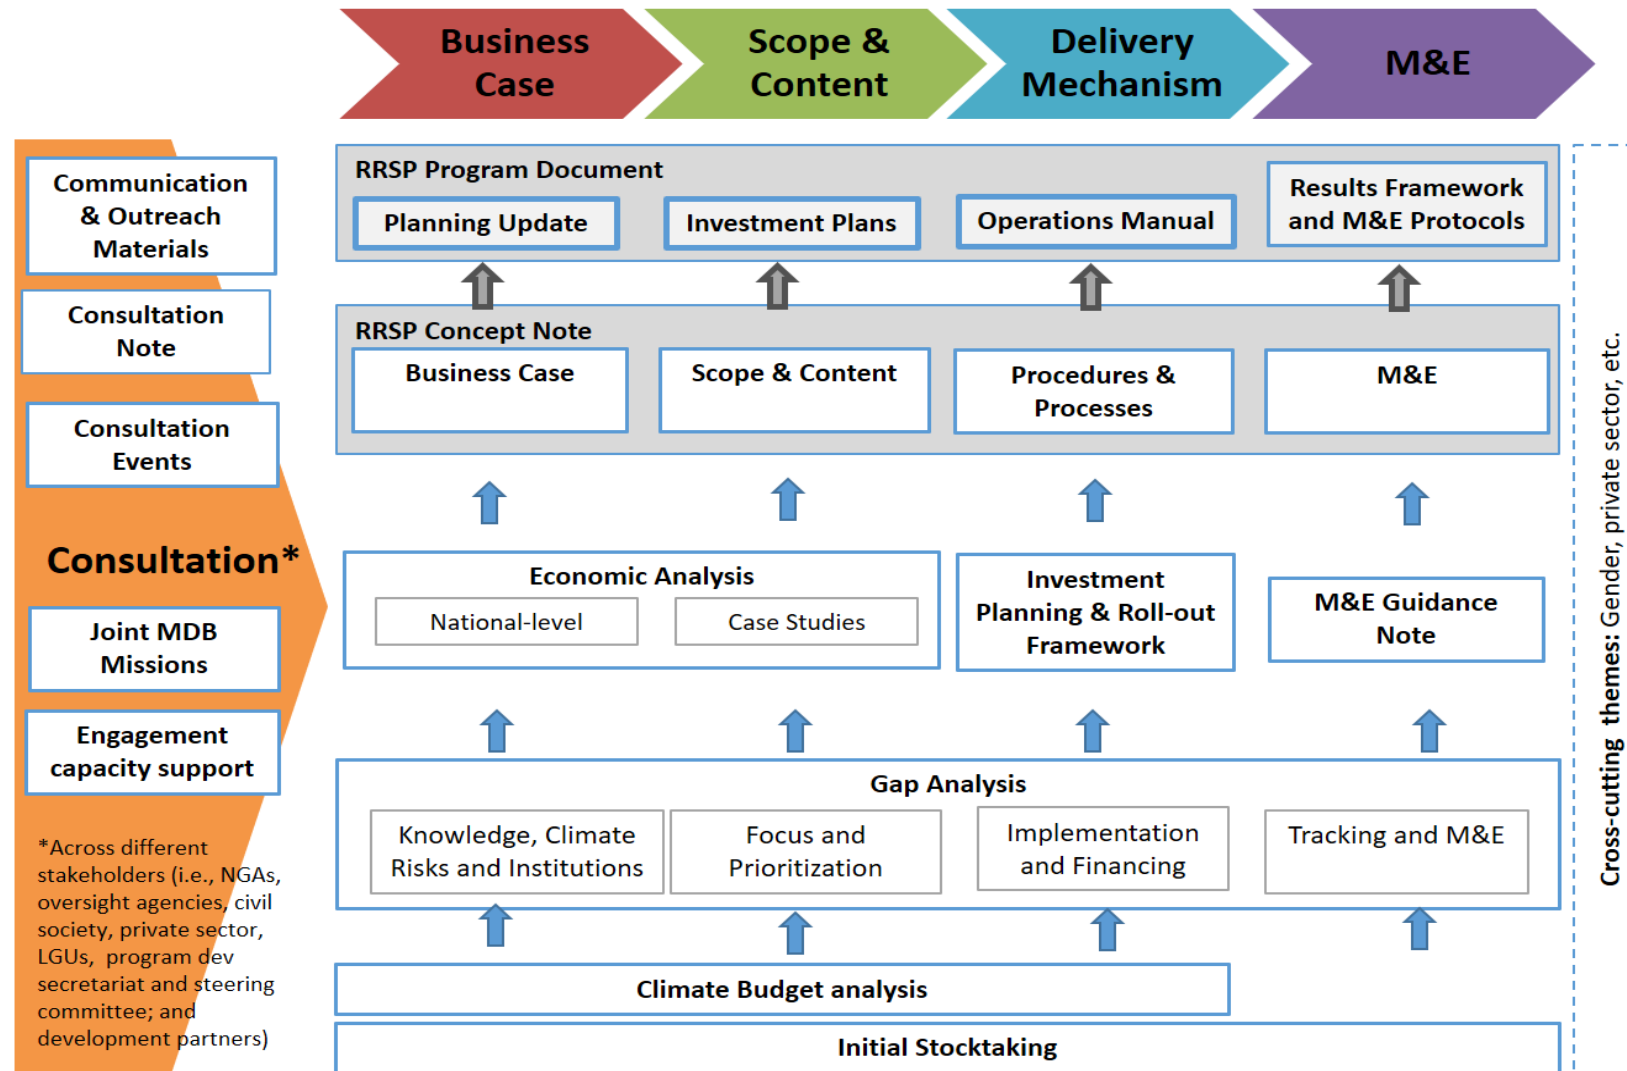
Business Case

Scope & Content

Delivery Mechanism

M&E

Communication & Outreach Materials

Consultation Note

Consultation Events

Consultation*

Joint MDB Missions

Engagement capacity support

*Across different stakeholders (i.e., NGAs, oversight agencies, civil society, private sector, LGUs, program dev secretariat and steering committee; and development partners)

RRSP Program Document

Planning Update

Investment Plans

Operations Manual

Results Framework and M&E Protocols

RRSP Concept Note

Business Case

Scope & Content

Procedures & Processes

M&E

Economic Analysis

National-level

Case Studies

Investment Planning & Roll-out Framework

M&E Guidance Note

Gap Analysis

Knowledge, Climate Risks and Institutions

Focus and Prioritization

Implementation and Financing

Tracking and M&E

Climate Budget analysis

Initial Stocktaking

Cross-cutting themes: Gender, private sector, etc.